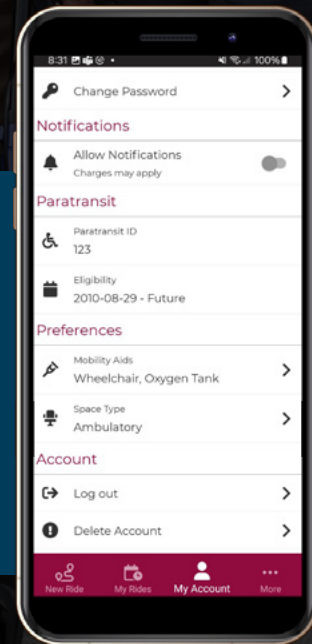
8:31 100%

Change Password

Notifications

Allow Notifications
Charges may apply

Paratransit

Paratransit ID
123

Eligibility
2010-08-29 - Future

Preferences

Mobility Aids
Wheelchair, Oxygen Tank

Space Type
Ambulatory

Account

Log out

Delete Account

New Ride
My Rides
My Account
More